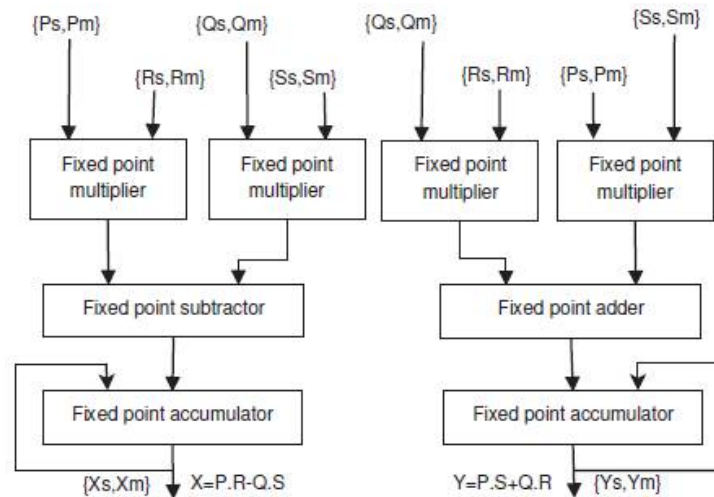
{Ps,Pm}

{Rs,Rm}

{Qs,Qm}

{Ss,Sm}

{Qs,Qm}

{Rs,Rm}

{Ps,Pm}

{Ss,Sm}

Fixed point multiplier

Fixed point multiplier

Fixed point multiplier

Fixed point multiplier

Fixed point subtractor

Fixed point adder

Fixed point accumulator

Fixed point accumulator

{Xs,Xm} X=P.R-Q.S

Y=P.S+Q.R {Ys,Ym}